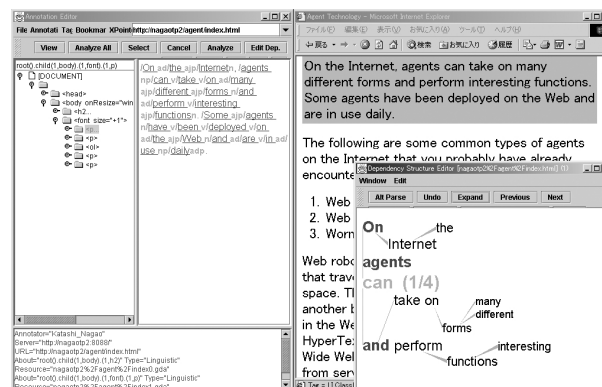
Annotation Editor
File Annotati Tag Bookmar XPoint http://nagaotp2/agent/index.html
View Analyze All Select Cancel Analyze Edit Dep.
root().child(1,body).(1,font).(1,p)
[DOCUMENT]
<head>
<body onResize="win
<h2>
<font size="+1">
<p>
<p>
<ol>
<p>
<p>
/On ad/the ajp/Internetn. /agents np/can v/take v/on ad/many ajp/different ajp/forms n/and ad/perform v/interesting ajp/functionsn. /Some ajp/agents n/have v/been v/deployed v/on ad/the ajp/Web n/and ad/are v/in ad/use np/dailyadp.
Annotator="Katashi_Nagao"
Server="http://nagaotp2:8080/"
URL="http://nagaotp2/agent/index.html"
About="root().child(1,body).(1,h2)" Type="Linguistic"
Resource="nagaotp2%2Fagent%2Findex0.gda"
About="root().child(1,body).(1,font).(1,p)" Type="Linguistic"

Agent Technology - Microsoft Internet Explorer
ファイル(F) 編集(E) 表示(V) お気に入り(A) ツール(T) ヘルプ(H)
戻る 検索 お気に入り 履歴
On the Internet, agents can take on many different forms and perform interesting functions. Some agents have been deployed on the Web and are in use daily.

The following are some common types of agents on the Internet that you probably have already encounte

1. Web
2. Web
3. Worm

Web robo that trave space. Th another b in the We HyperTe Wide Wel from serv

Dependency Structure Editor [nagaotp2%2Fagent%2Findex.html] (1/
Window Edit
All Parse Undo Expand Previous Next
On
the
Internet
agents
can (1/4)
take on
many
different
forms
and
perform
interesting
functions